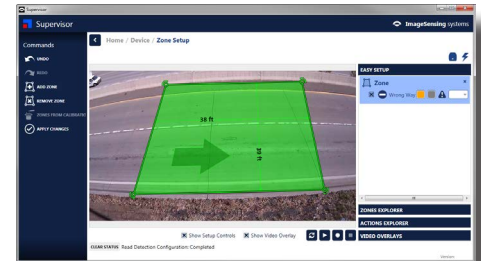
Supervisor

Supervisor

ImageSensing systems

Commands

UNDO

REDO

ADD ZONE

REMOVE ZONE

ZONES FROM CALIBRATION

APPLY CHANGES

Home / Device / Zone Setup

EASY SETUP

Zone

Wrong Way

38 ft

38 ft

ZONES EXPLORER

ACTIONS EXPLORER

VIDEO OVERLAYS

Show Setup Controls

Show Video Overlay

CLEAR STATUS Read Detection Configuration: Completed

Version